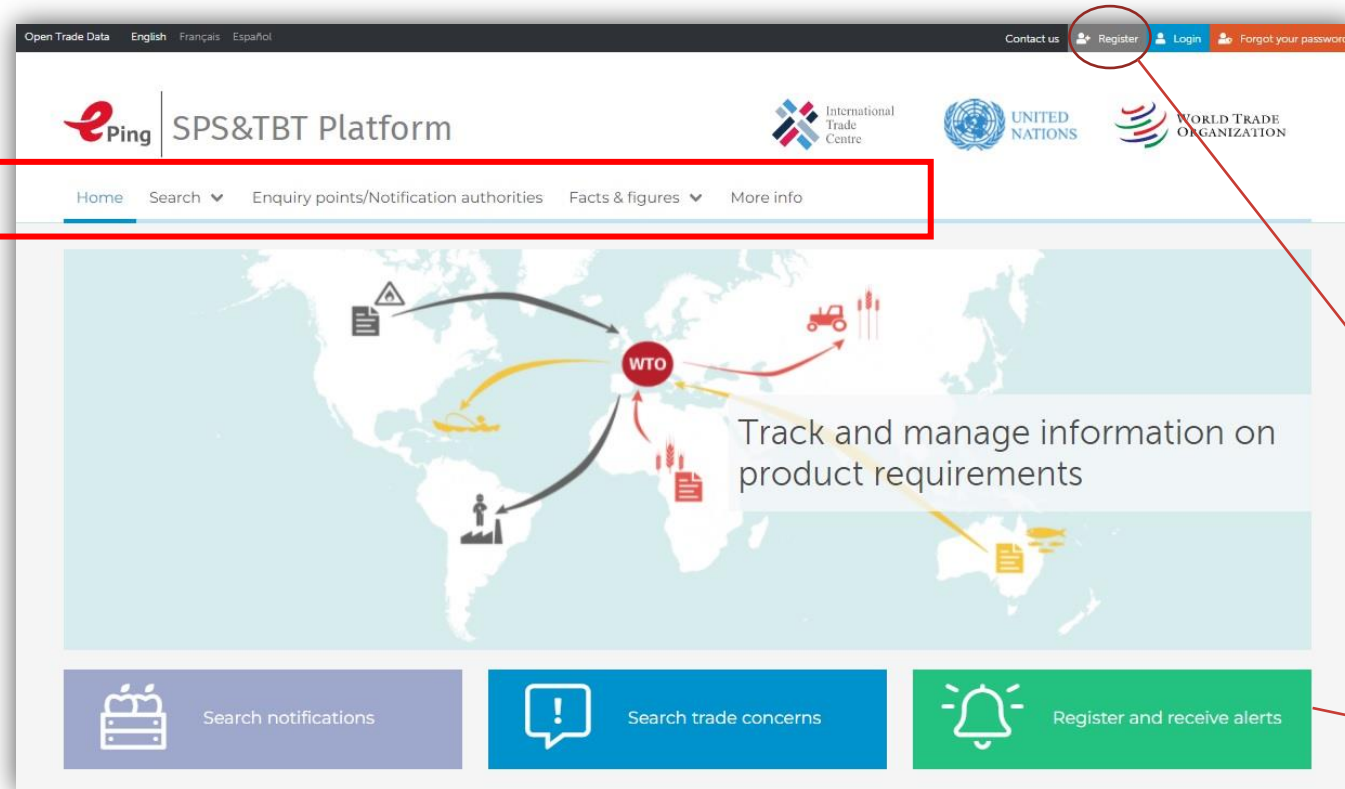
Open Trade Data English Français Español

Contact us Register Login Forgot your password

ePing SPS&TBT Platform

International Trade Centre

UNITED NATIONS

WORLD TRADE ORGANIZATION

Home Search Enquiry points/Notification authorities Facts & figures More info

WTO

Track and manage information on product requirements

Search notifications

Search trade concerns

Register and receive alerts